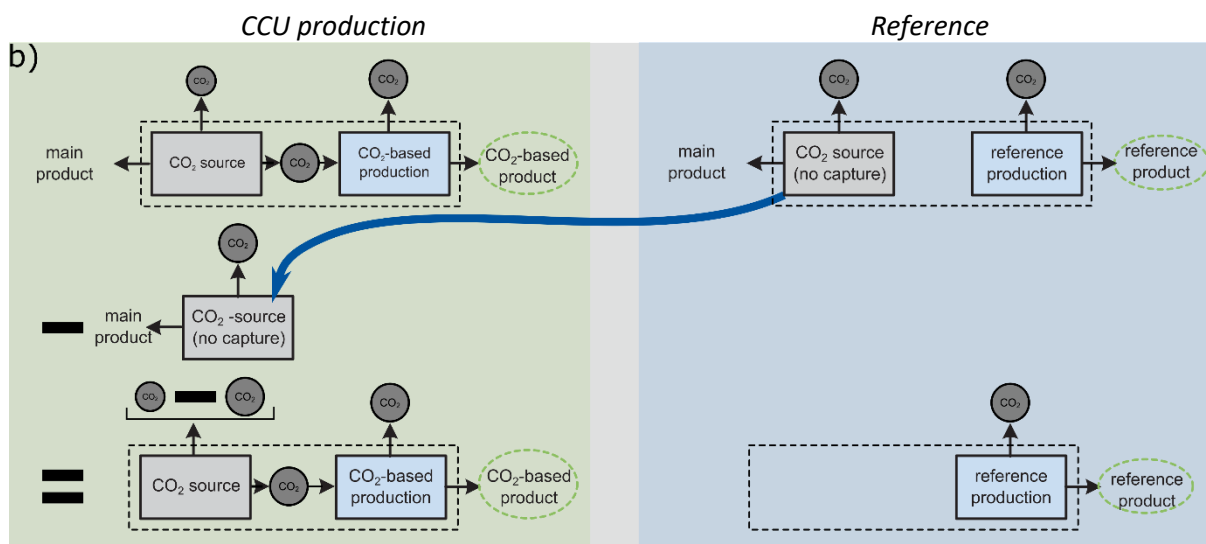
CCU production

Reference

b)

$CO_2$

$CO_2$

main product

$CO_2$ source

$CO_2$

$CO_2$-based production

$CO_2$-based product

$CO_2$

$CO_2$

main product

$CO_2$ source (no capture)

reference production

reference product

$CO_2$

main product

$CO_2$ -source (no capture)

$CO_2$

$CO_2$

$CO_2$

$CO_2$ source

$CO_2$

$CO_2$-based production

$CO_2$-based product

$CO_2$

reference production

reference product